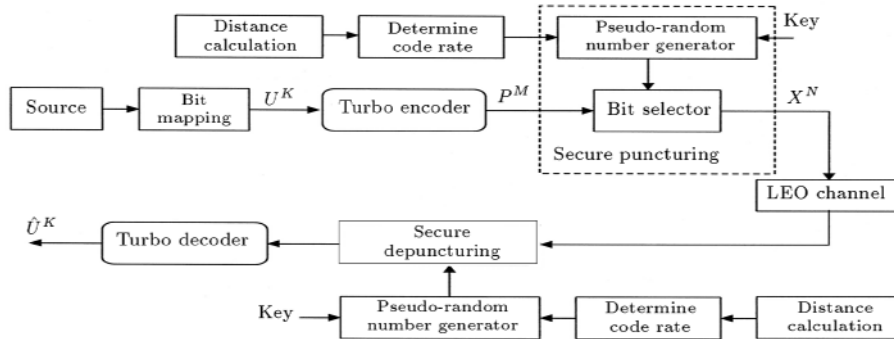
Distance calculation

Determine code rate

Pseudo-random number generator

Key

Source

Bit mapping

$U^K$

Turbo encoder

$P^M$

Bit selector

$X^N$

Secure puncturing

LEO channel

$\hat{U}^K$

Turbo decoder

Secure depuncturing

Key

Pseudo-random number generator

Determine code rate

Distance calculation